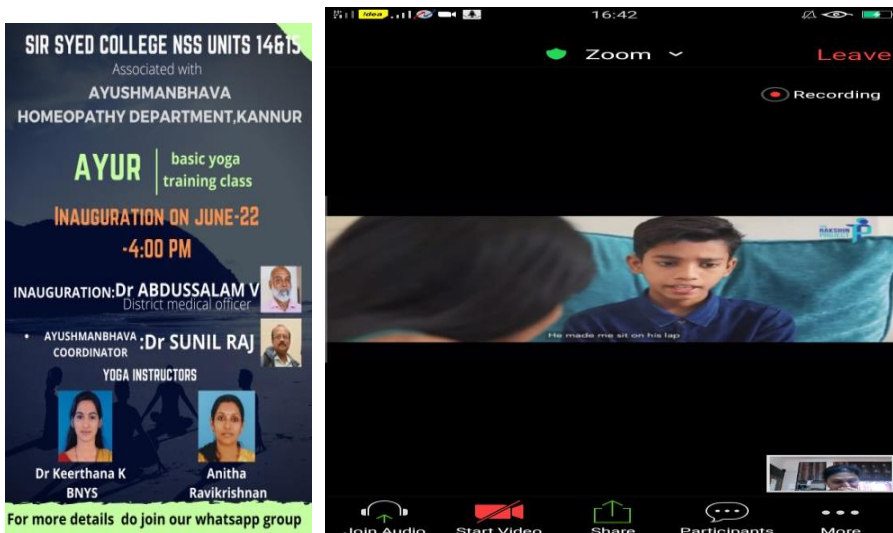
SIR SYED COLLEGE NSS UNITS 14&15
Associated with
AYUSHMANBHAVA
HOMEOPATHY DEPARTMENT,KANNUR

AYUR | basic yoga training class

INAUGURATION ON JUNE-22 -4:00 PM

INAUGURATION:Dr ABDUSSALAM V
District medical officer

• AYUSHMANBHAVA COORDINATOR :Dr SUNIL RAJ

YOGA INSTRUCTORS

Dr Keerthana K
BNYS

Anitha
Ravikrishnan

For more details do join our whatsapp group

Idea 16:42

Zoom

Leave

Recording

RAKSHA PROJECT

He made me sit on his lap

Join Audio Start Video Share Participants More